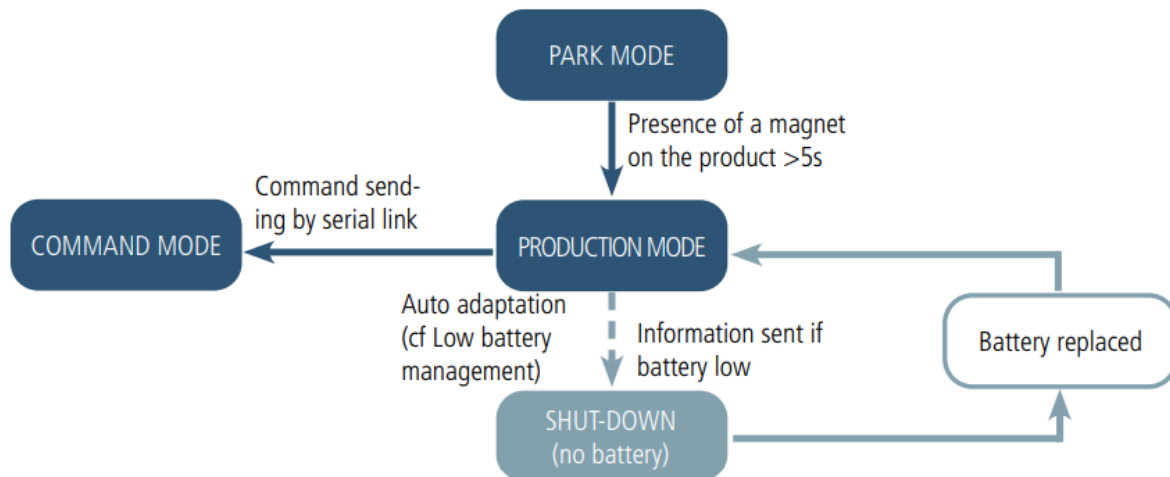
PARK MODE

Presence of a magnet on the product >5s

Command sending by serial link

COMMAND MODE

PRODUCTION MODE

Auto adaptation (cf Low battery management)

Information sent if battery low

Battery replaced

SHUT-DOWN (no battery)